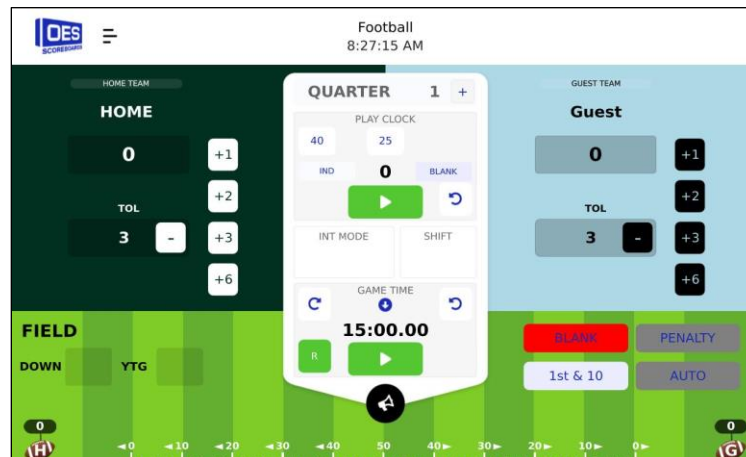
OES SCOREBOARDS

Football
8:27:15 AM

HOME TEAM
HOME
0
+1
+2
TOL
3
-
+3
+6

QUARTER 1 +
PLAY CLOCK
40
25
IND
0
BLANK
INT MODE
SHIFT
GAME TIME
15:00.00
R

GUEST TEAM
Guest
0
+1
+2
TOL
3
-
+3
+6

FIELD
DOWN
YTG

BLANK
PENALTY
1st & 10
AUTO

0
H
◄0 ◄10 ◄20 ◄30 ◄40 50 40► 30► 20► 10► 0►
0
G